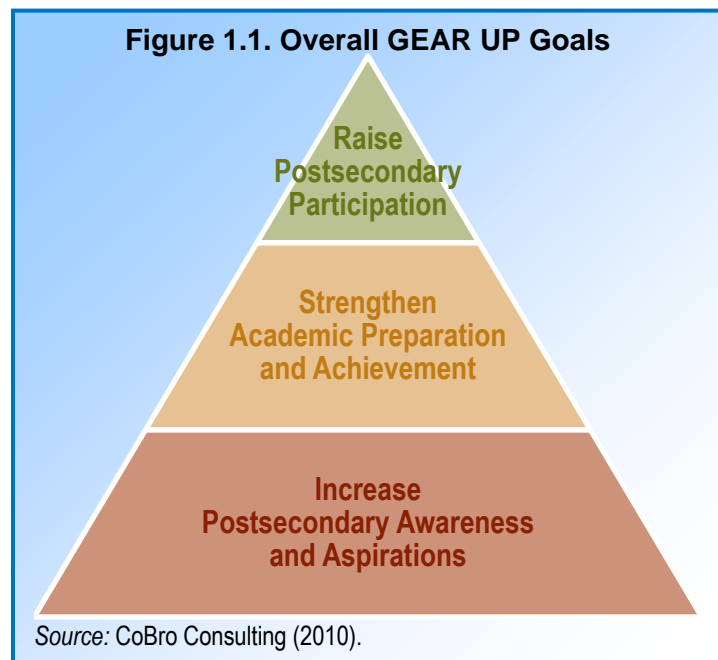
Figure 1.1. Overall GEAR UP Goals

Raise Postsecondary Participation

Strengthen Academic Preparation and Achievement

Increase Postsecondary Awareness and Aspirations

Source: CoBro Consulting (2010).